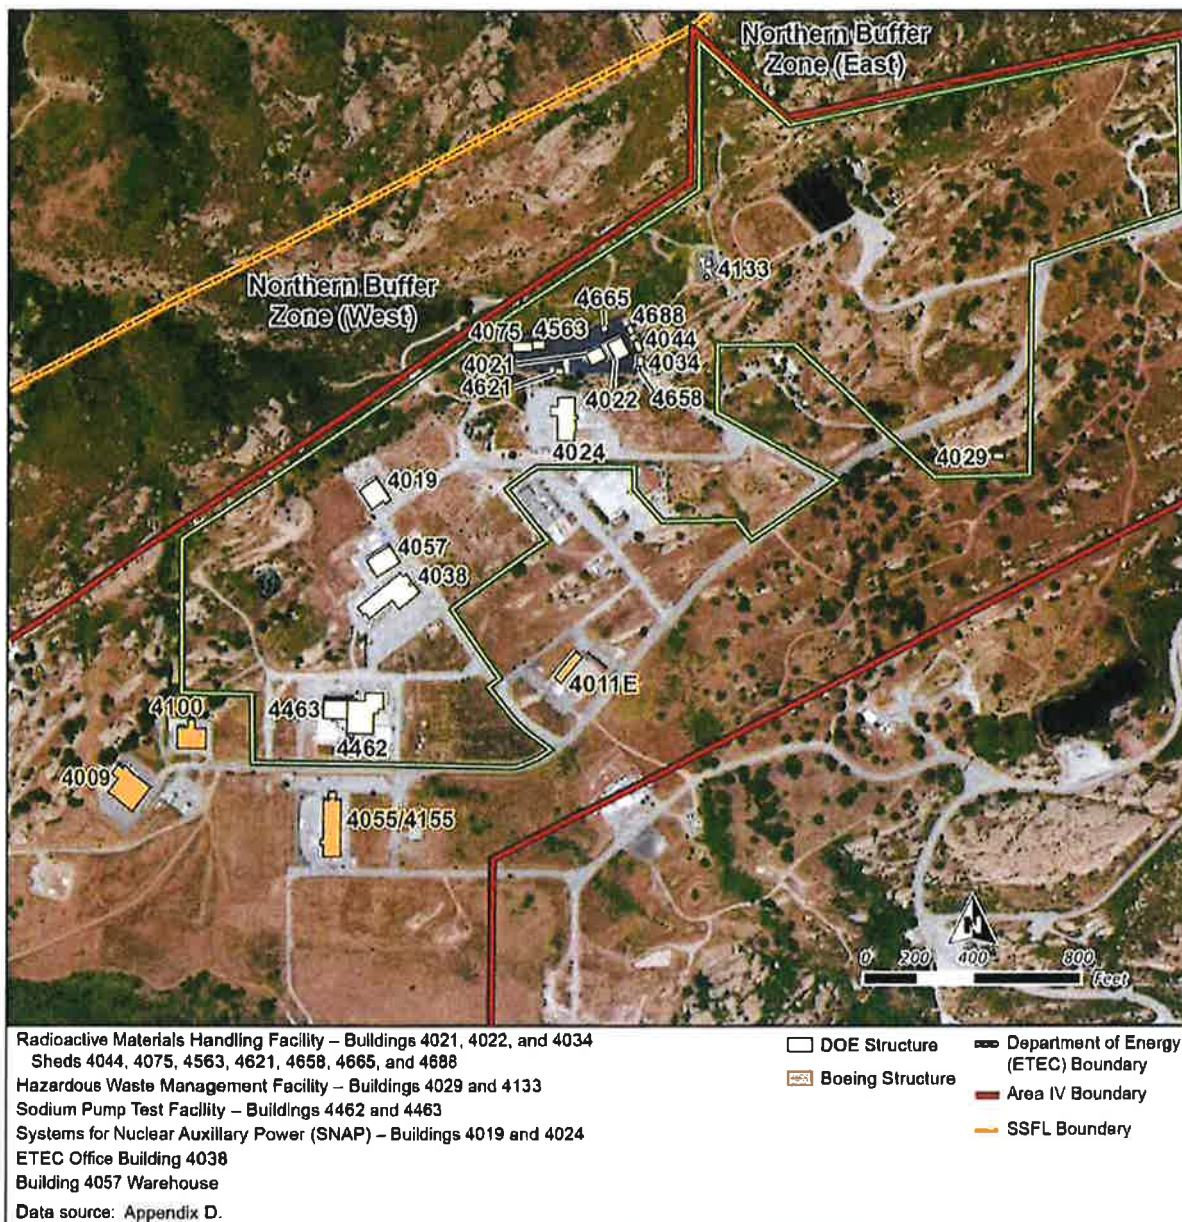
Northern Buffer Zone (East)

Northern Buffer Zone (West)

4133

4665
4688
4075
4563
4044
4021
4034
4621
4022
4658

4024

4029

4019

4057
4038

4011E

4100
4463
4462

4009

4055/4155

0 200 400 800 Feet

Radioactive Materials Handling Facility – Buildings 4021, 4022, and 4034
Sheds 4044, 4075, 4563, 4621, 4658, 4665, and 4688
Hazardous Waste Management Facility – Buildings 4029 and 4133
Sodium Pump Test Facility – Buildings 4462 and 4463
Systems for Nuclear Auxiliary Power (SNAP) – Buildings 4019 and 4024
ETEC Office Building 4038
Building 4057 Warehouse
Data source: Appendix D.

DOE Structure
Boeing Structure

Department of Energy (ETEC) Boundary
Area IV Boundary
SSFL Boundary